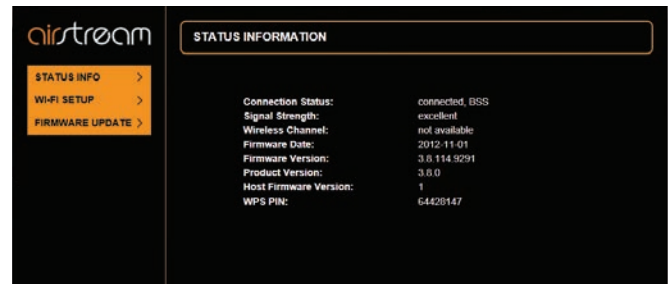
airstream

STATUS INFO >
WI-FI SETUP >
FIRMWARE UPDATE >

STATUS INFORMATION

| | |
|---|---|
| Connection Status: | connected, BSS |
| Signal Strength: | excellent |
| Wireless Channel: | not available |
| Firmware Date: | 2012-11-01 |
| Firmware Version: | 3.8.114.9291 |
| Product Version: | 3.8.0 |
| Host Firmware Version: | 1 |
| WPS PIN: | 64428147 |